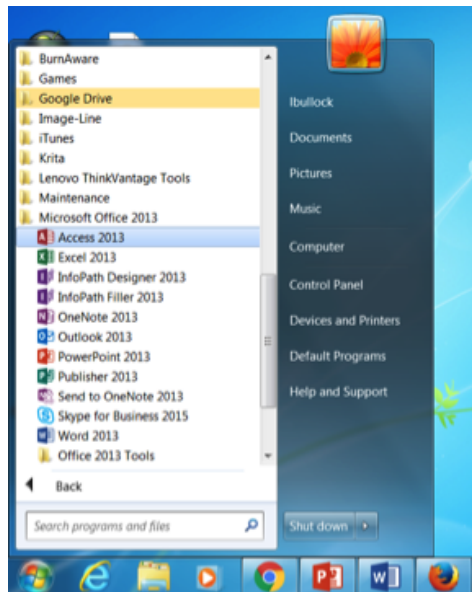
BurnAware
Games
Google Drive
Image-Line
iTunes
Krita
Lenovo ThinkVantage Tools
Maintenance
Microsoft Office 2013
Access 2013
Excel 2013
InfoPath Designer 2013
InfoPath Filler 2013
OneNote 2013
Outlook 2013
PowerPoint 2013
Publisher 2013
Send to OneNote 2013
Skype for Business 2015
Word 2013
Office 2013 Tools
Back
Search programs and files

lbullock
Documents
Pictures
Music
Computer
Control Panel
Devices and Printers
Default Programs
Help and Support
Shut down